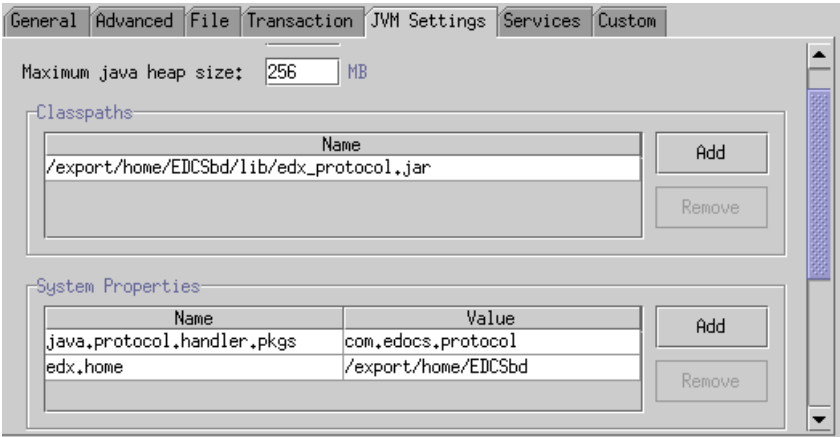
General | Advanced | File | Transaction | JVM Settings | Services | Custom

Maximum java heap size: 256 MB

Classpaths

| Name |
|---|
| /export/home/EDCSbd/lib/edx_protocol.jar |

Add

Remove

System Properties

| Name | Value |
|---|---|
| java.protocol.handler.pkgs | com.edocs.protocol |
| edx.home | /export/home/EDCSbd |

Add

Remove